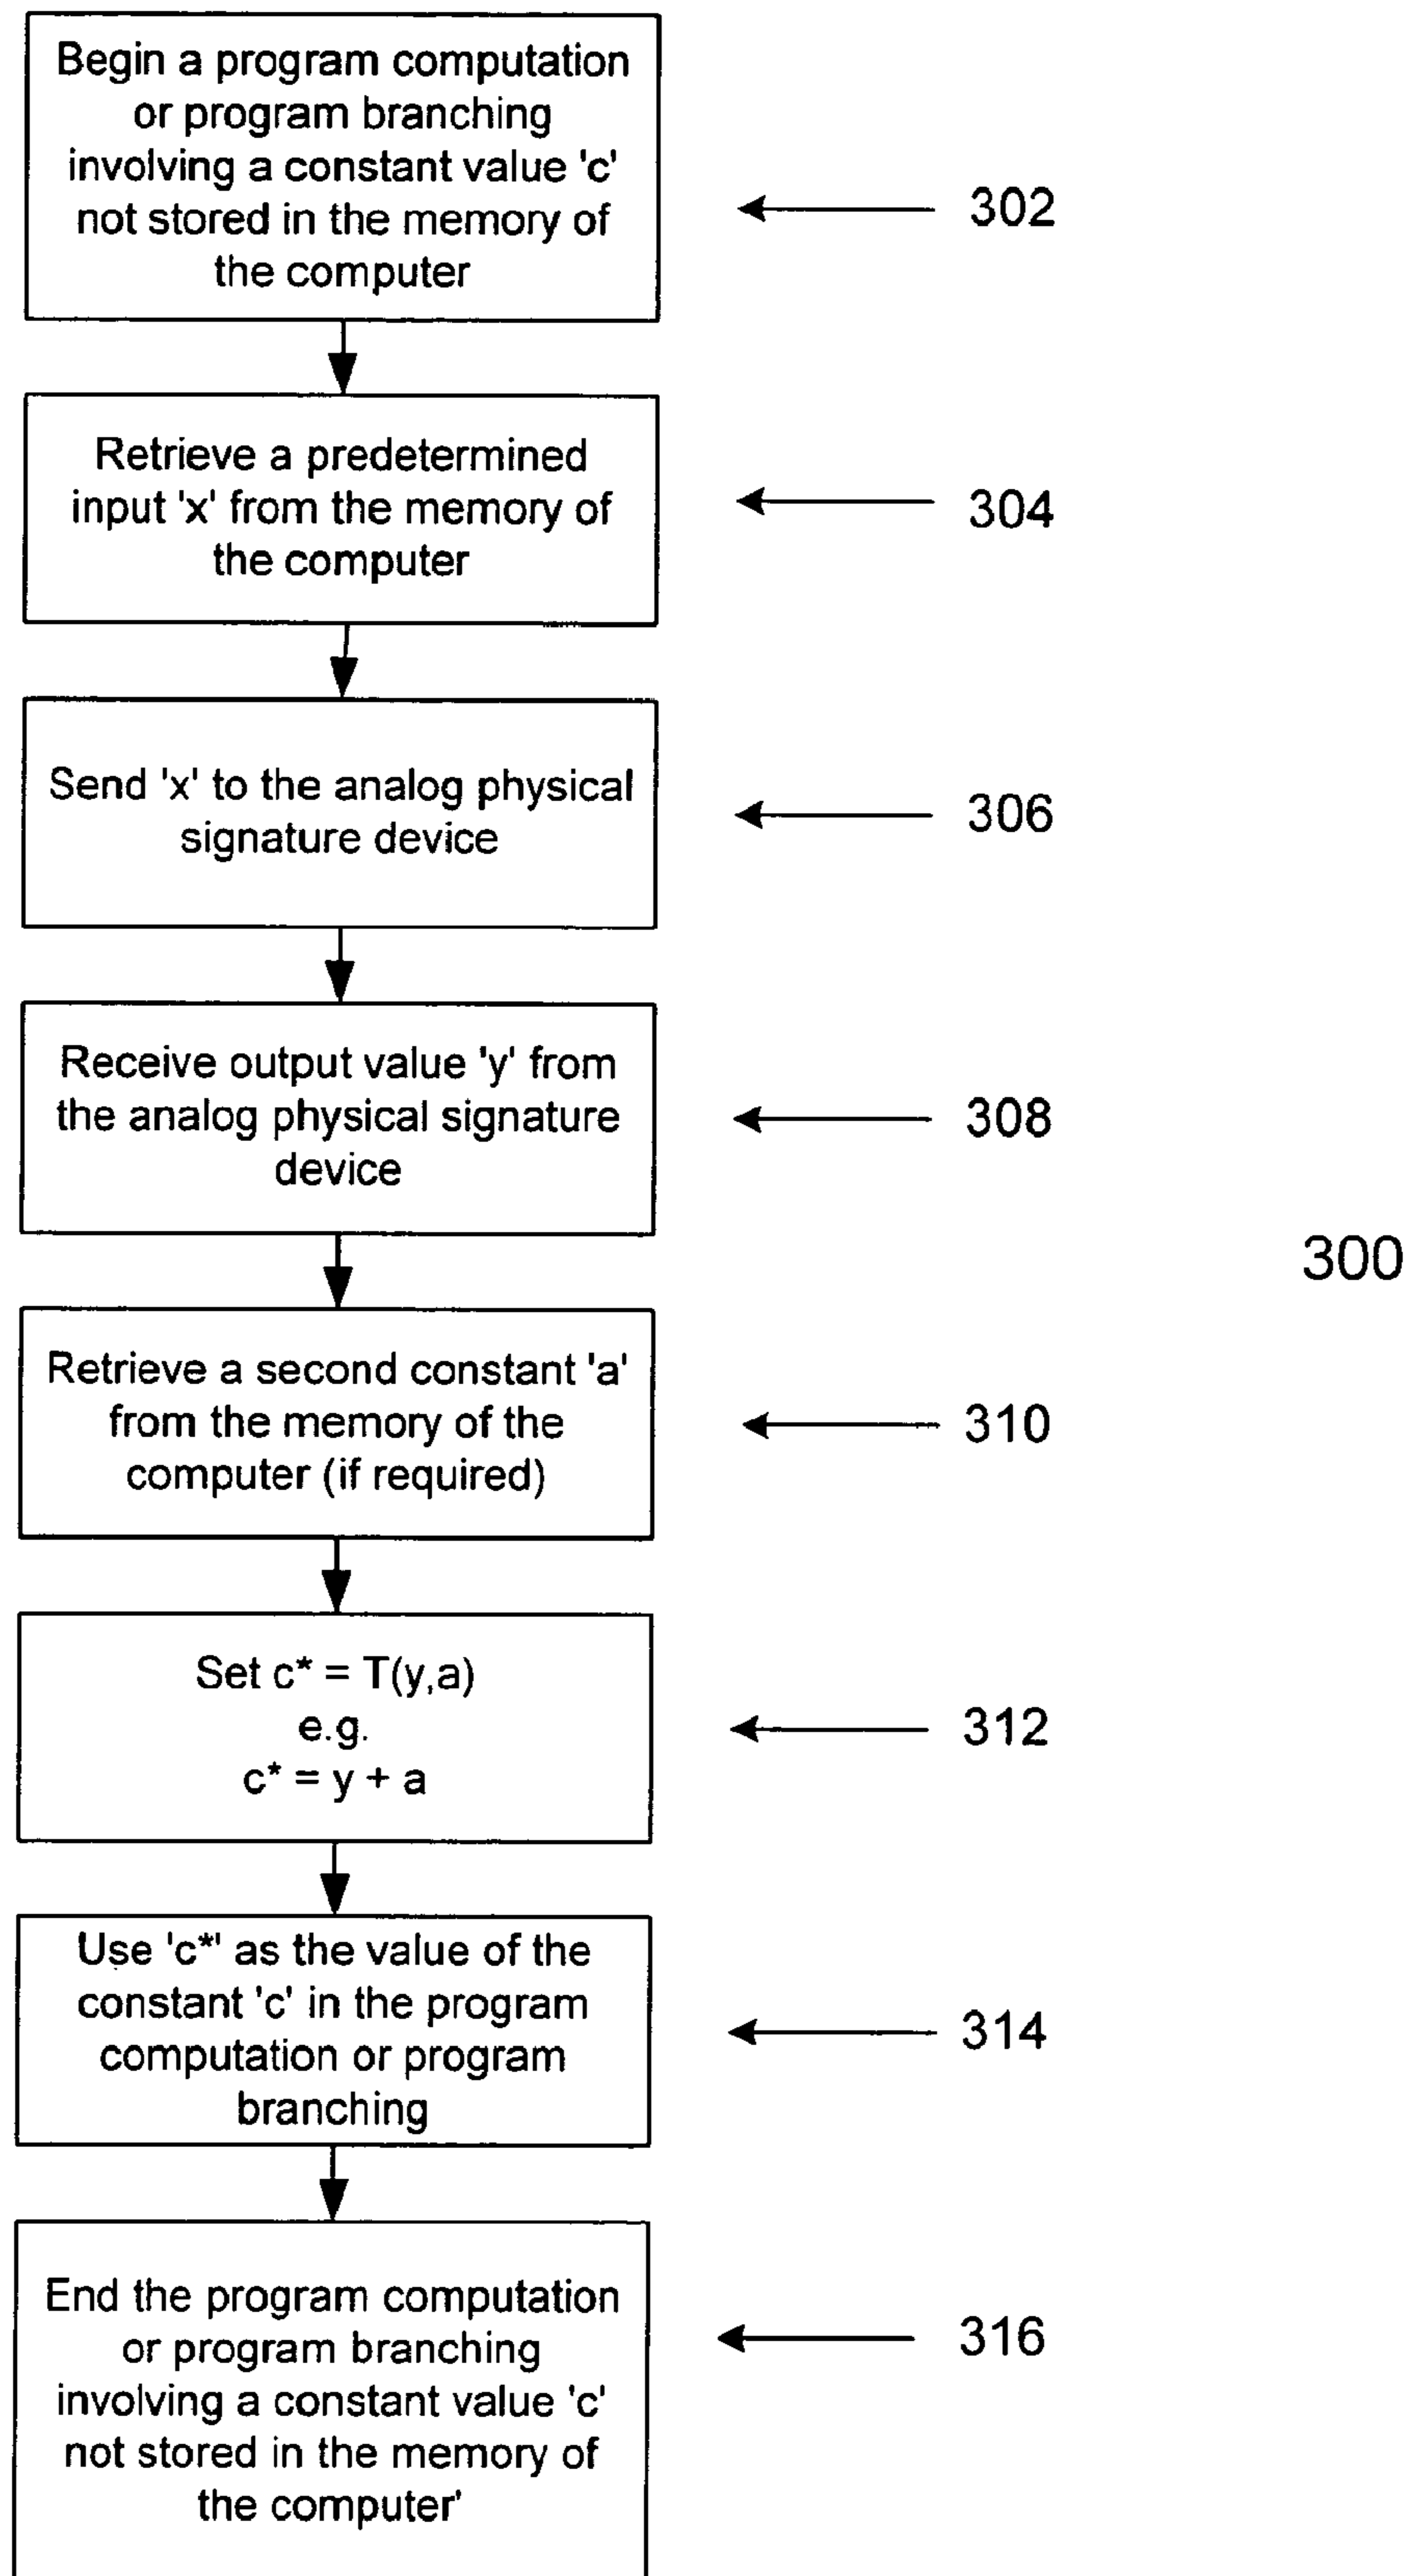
Begin a program computation or program branching involving a constant value 'c' not stored in the memory of the computer

302

Retrieve a predetermined input 'x' from the memory of the computer

304

Send 'x' to the analog physical signature device

306

Receive output value 'y' from the analog physical signature device

308

300

Retrieve a second constant 'a' from the memory of the computer (if required)

310

Set c* = T(y,a)
e.g.
c* = y + a

312

Use 'c*' as the value of the constant 'c' in the program computation or program branching

314

End the program computation or program branching involving a constant value 'c' not stored in the memory of the computer'

316